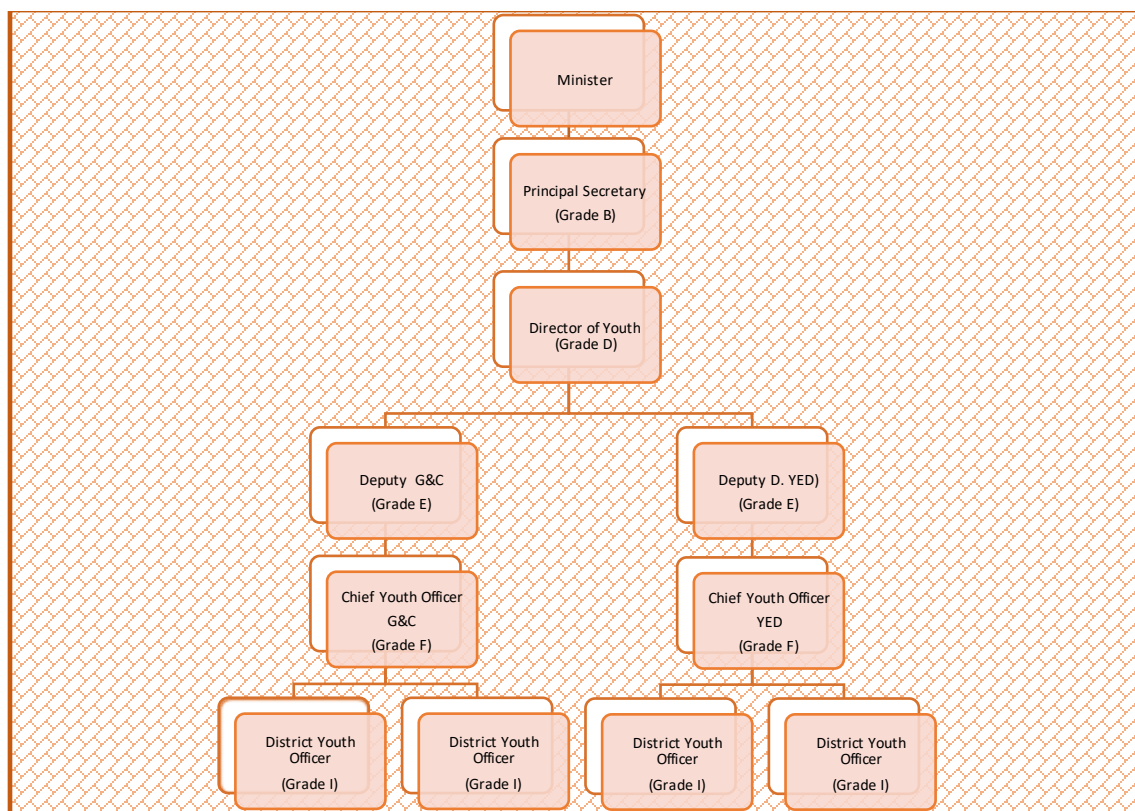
Minister

Principal Secretary
(Grade B)

Director of Youth
(Grade D)

Deputy G&C
(Grade E)

Deputy D. YED)
(Grade E)

Chief Youth Officer
G&C
(Grade F)

Chief Youth Officer
YED
(Grade F)

District Youth Officer
(Grade I)

District Youth Officer
(Grade I)

District Youth Officer
(Grade I)

District Youth Officer
(Grade I)